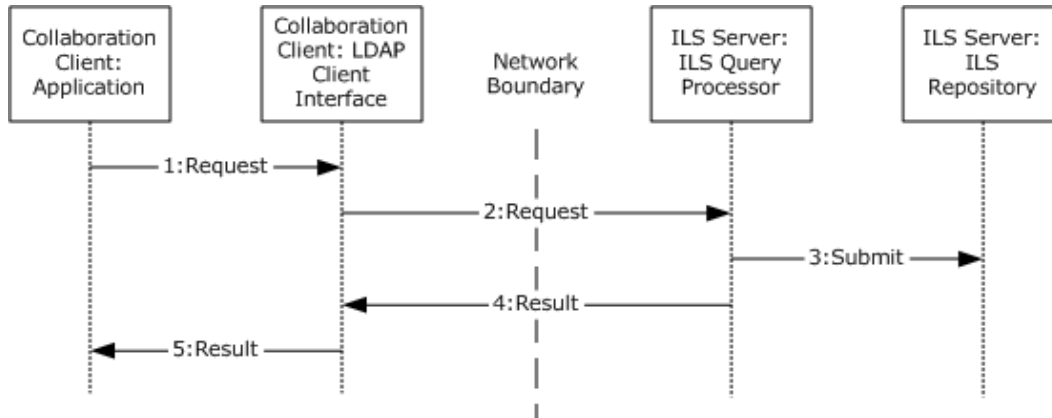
Collaboration Client: Application

Collaboration Client: LDAP Client Interface

Network Boundary

ILS Server: ILS Query Processor

ILS Server: ILS Repository

1:Request

2:Request

3:Submit

4:Result

5:Result